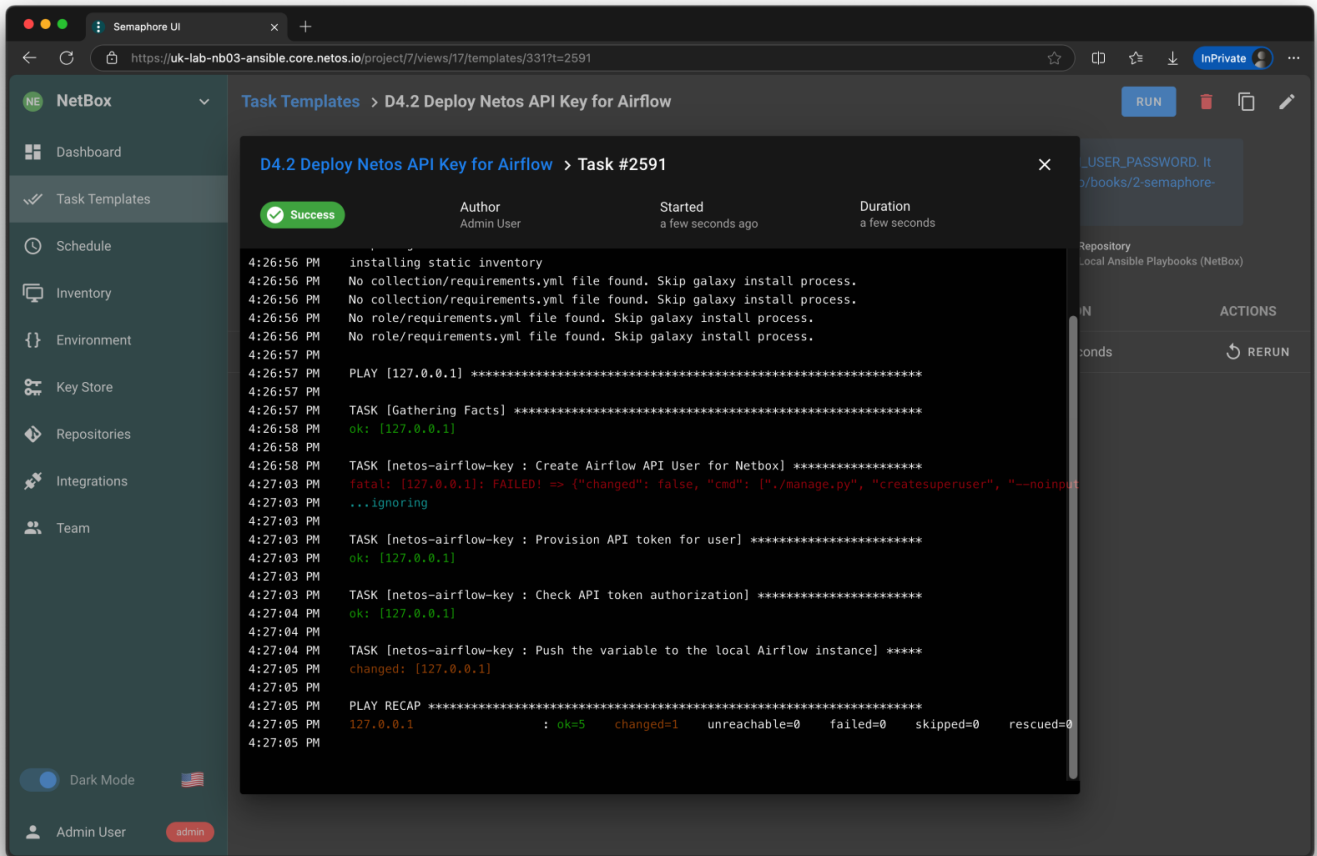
Semaphore UI

https://uk-lab-nb03-ansible.core.netos.io/project/7/views/17/templates/331?t=2591

InPrivate

NE NetBox

Dashboard
Task Templates
Schedule
Inventory
Environment
Key Store
Repositories
Integrations
Team

Dark Mode

Admin User admin

Task Templates > D4.2 Deploy Netos API Key for Airflow

RUN

_USER_PASSWORD. It
/books/2-semaphore-

Repository
Local Ansible Playbooks (NetBox)

N ACTIONS
conds RERUN

D4.2 Deploy Netos API Key for Airflow > Task #2591

Success

Author
Admin User

Started
a few seconds ago

Duration
a few seconds

4:26:56 PM installing static inventory
4:26:56 PM No collection/requirements.yml file found. Skip galaxy install process.
4:26:56 PM No collection/requirements.yml file found. Skip galaxy install process.
4:26:56 PM No role/requirements.yml file found. Skip galaxy install process.
4:26:56 PM No role/requirements.yml file found. Skip galaxy install process.
4:26:57 PM
4:26:57 PM PLAY [127.0.0.1] ***********************************************************
4:26:57 PM
4:26:57 PM TASK [Gathering Facts] *****************************************************
4:26:58 PM ok: [127.0.0.1]
4:26:58 PM
4:26:58 PM TASK [netos-airflow-key : Create Airflow API User for Netbox] ******************
4:27:03 PM fatal: [127.0.0.1]: FAILED! => {"changed": false, "cmd": ["./manage.py", "createsuperuser", "--noinput
4:27:03 PM ...ignoring
4:27:03 PM
4:27:03 PM TASK [netos-airflow-key : Provision API token for user] ***********************
4:27:03 PM ok: [127.0.0.1]
4:27:03 PM
4:27:03 PM TASK [netos-airflow-key : Check API token authorization] **********************
4:27:04 PM ok: [127.0.0.1]
4:27:04 PM
4:27:04 PM TASK [netos-airflow-key : Push the variable to the local Airflow instance] *****
4:27:05 PM changed: [127.0.0.1]
4:27:05 PM
4:27:05 PM PLAY RECAP *****************************************************************
4:27:05 PM 127.0.0.1 : ok=5 changed=1 unreachable=0 failed=0 skipped=0 rescued=0
4:27:05 PM